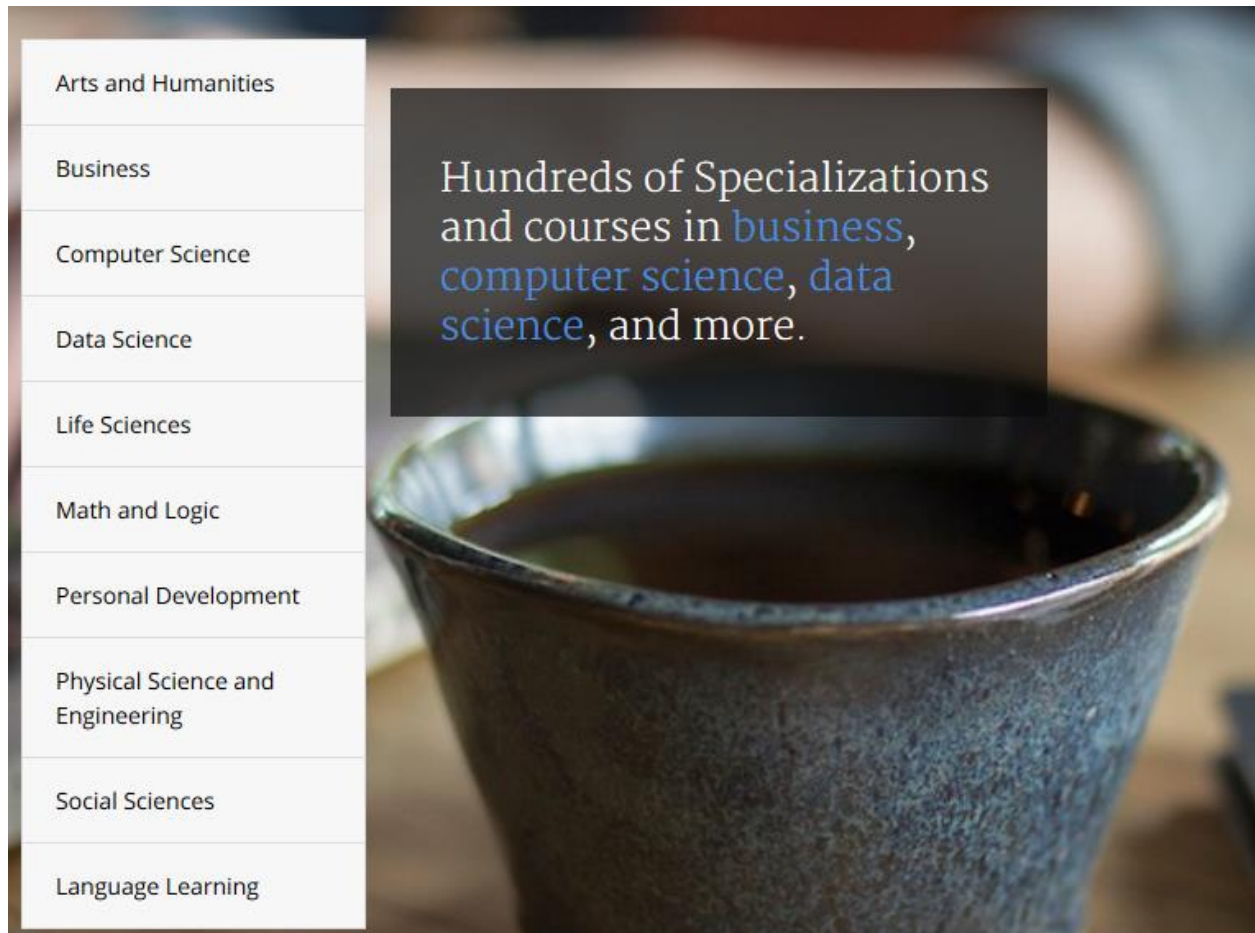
Arts and Humanities

Business

Computer Science

Data Science

Life Sciences

Math and Logic

Personal Development

Physical Science and Engineering

Social Sciences

Language Learning

Hundreds of Specializations and courses in business, computer science, data science, and more.